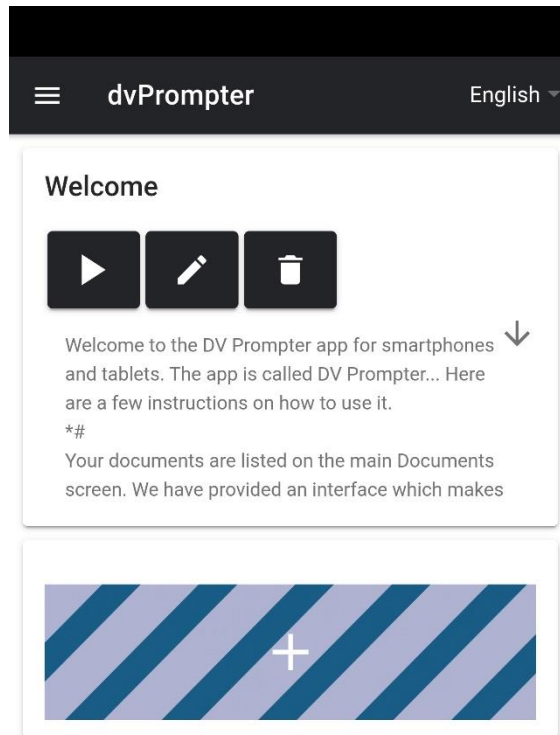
dvPrompter

English

Welcome

Welcome to the DV Prompter app for smartphones and tablets. The app is called DV Prompter... Here are a few instructions on how to use it.
*#
Your documents are listed on the main Documents screen. We have provided an interface which makes